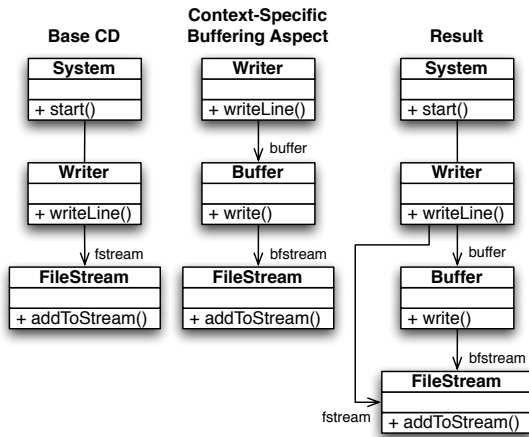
Base CD

Context-Specific Buffering Aspect

Result

System

+ start()

Writer

+ writeLine()

fstream

FileStream

+ addToStream()

Writer

+ writeLine()

buffer

Buffer

+ write()

bfstream

FileStream

+ addToStream()

System

+ start()

Writer

+ writeLine()

buffer

Buffer

+ write()

bfstream

fstream

FileStream

+ addToStream()